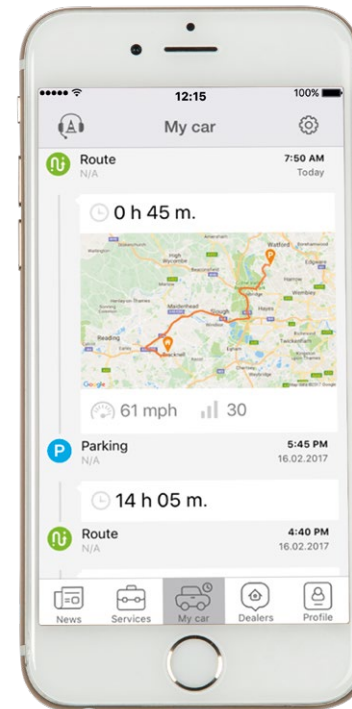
12:15
100%

My car

Route
N/A
7:50 AM
Today

0 h 45 m.

Watford
High Wycombe
Beaconsfield
Marlow
Maidenhead
Slough
Hayes
Wembley
Henley-on-Thames
Reading
Bracknell
Twickenham
Google

61 mph
30

Parking
N/A
5:45 PM
16.02.2017

14 h 05 m.

Route
N/A
4:40 PM
16.02.2017

News
Services
My car
Dealers
Profile